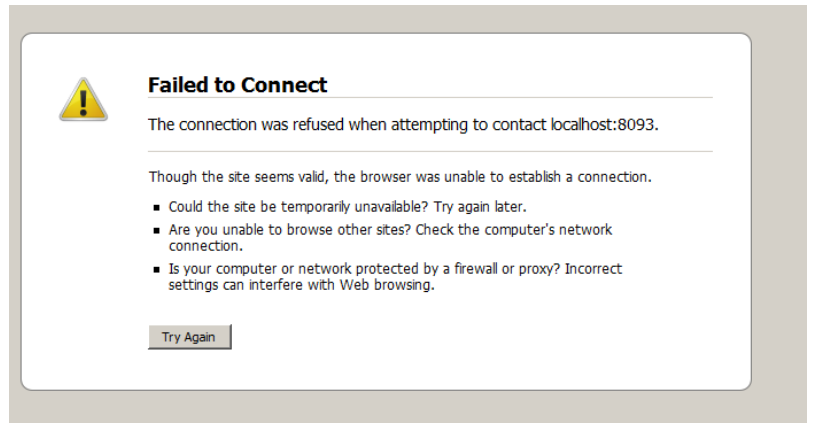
Failed to Connect

The connection was refused when attempting to contact localhost:8093.

Though the site seems valid, the browser was unable to establish a connection.

- Could the site be temporarily unavailable? Try again later.
- Are you unable to browse other sites? Check the computer's network connection.
- Is your computer or network protected by a firewall or proxy? Incorrect settings can interfere with Web browsing.

Try Again